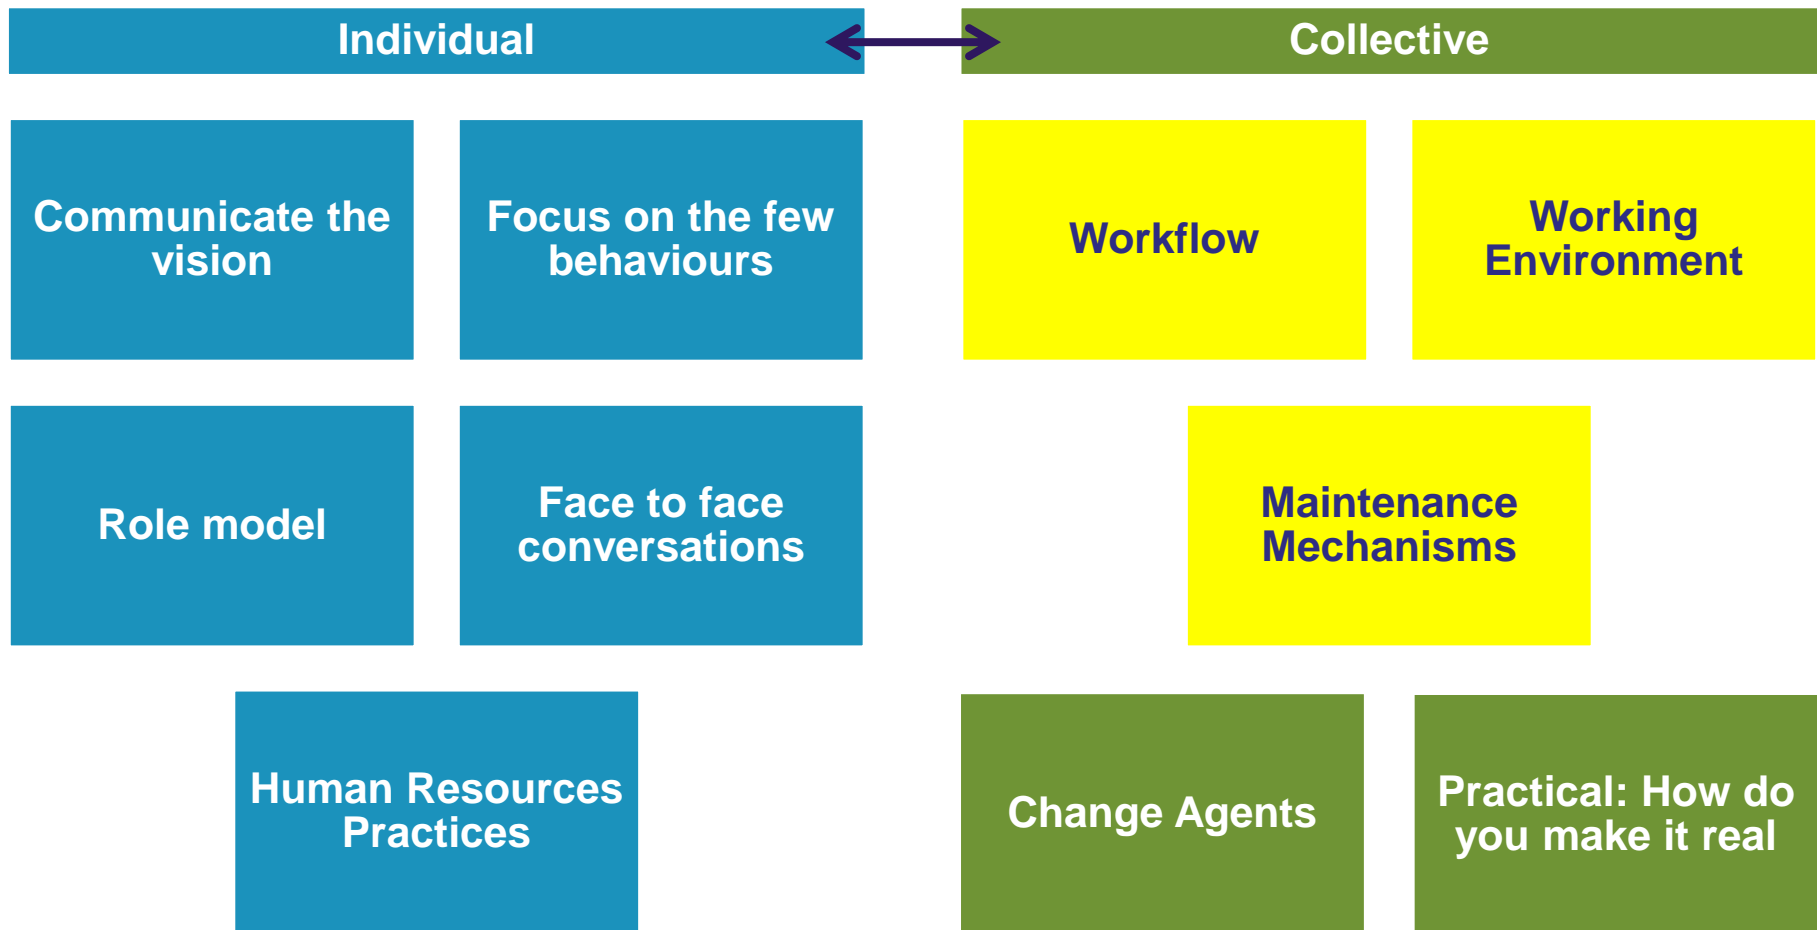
Individual

Collective

Communicate the vision

Focus on the few behaviours

Workflow

Working Environment

Role model

Face to face conversations

Maintenance Mechanisms

Human Resources Practices

Change Agents

Practical: How do you make it real